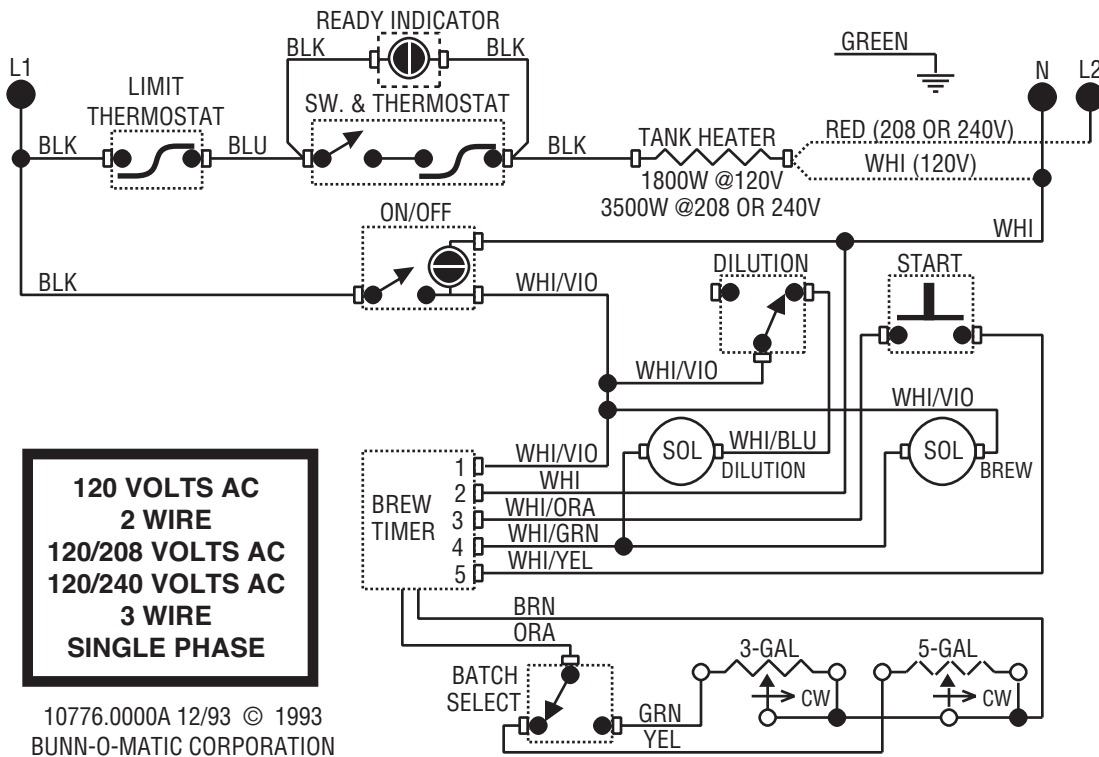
READY INDICATOR
BLK
BLK
GREEN
L1
N
L2
LIMIT THERMOSTAT
SW. & THERMOSTAT
BLK
BLU
BLK
TANK HEATER
RED (208 OR 240V)
WHI (120V)
1800W @120V
3500W @208 OR 240V
ON/OFF
WHI
BLK
WHI/VIO
DILUTION
START
WHI/VIO
WHI/VIO
WHI/VIO
SOL
WHI/BLU
SOL
DILUTION
BREW
BREW TIMER
1
2
3
4
5
WHI
WHI/ORA
WHI/GRN
WHI/YEL
BRN
ORA
3-GAL
5-GAL
BATCH SELECT
CW
CW
GRN
YEL

120 VOLTS AC
2 WIRE
120/208 VOLTS AC
120/240 VOLTS AC
3 WIRE
SINGLE PHASE

10776.0000A 12/93 © 1993
BUNN-O-MATIC CORPORATION